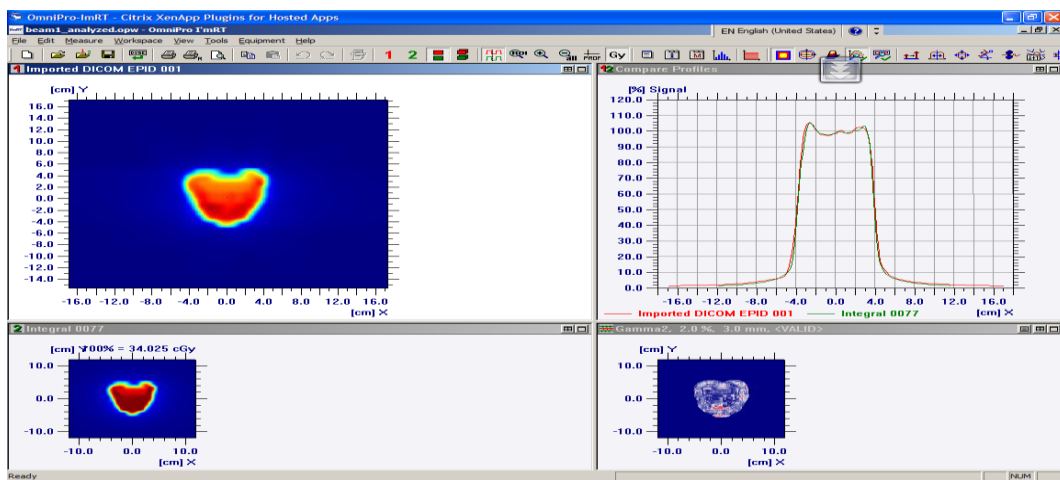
OmniPro-ImRT - Citrix XenApp Plugins for Hosted Apps
beam1_analyzed.opw - OmniPro I'mRT
EN English (United States)
File Edit Measure Workspace View Tools Equipment Help
1 2 Gy
Imported DICOM EPID 001
[cm] Y
16.0
14.0
12.0
10.0
8.0
6.0
4.0
2.0
0.0
-2.0
-4.0
-6.0
-8.0
-10.0
-12.0
-14.0
-16.0 -12.0 -8.0 -4.0 0.0 4.0 8.0 12.0 16.0
[cm] X
Compare Profiles
[%] Signal
120.0
110.0
100.0
90.0
80.0
70.0
60.0
50.0
40.0
30.0
20.0
10.0
0.0
-16.0 -12.0 -8.0 -4.0 0.0 4.0 8.0 12.0 16.0
Imported DICOM EPID 001
Integral 0077
[cm] X
Integral 0077
[cm] Y 100% = 34.025 cGy
10.0
0.0
-10.0
-10.0 0.0 10.0
[cm] X
Gamma2, 2.0 %, 3.0 mm, <VALID>
[cm] Y
10.0
0.0
-10.0
-10.0 0.0 10.0
[cm] X
Ready
NUM